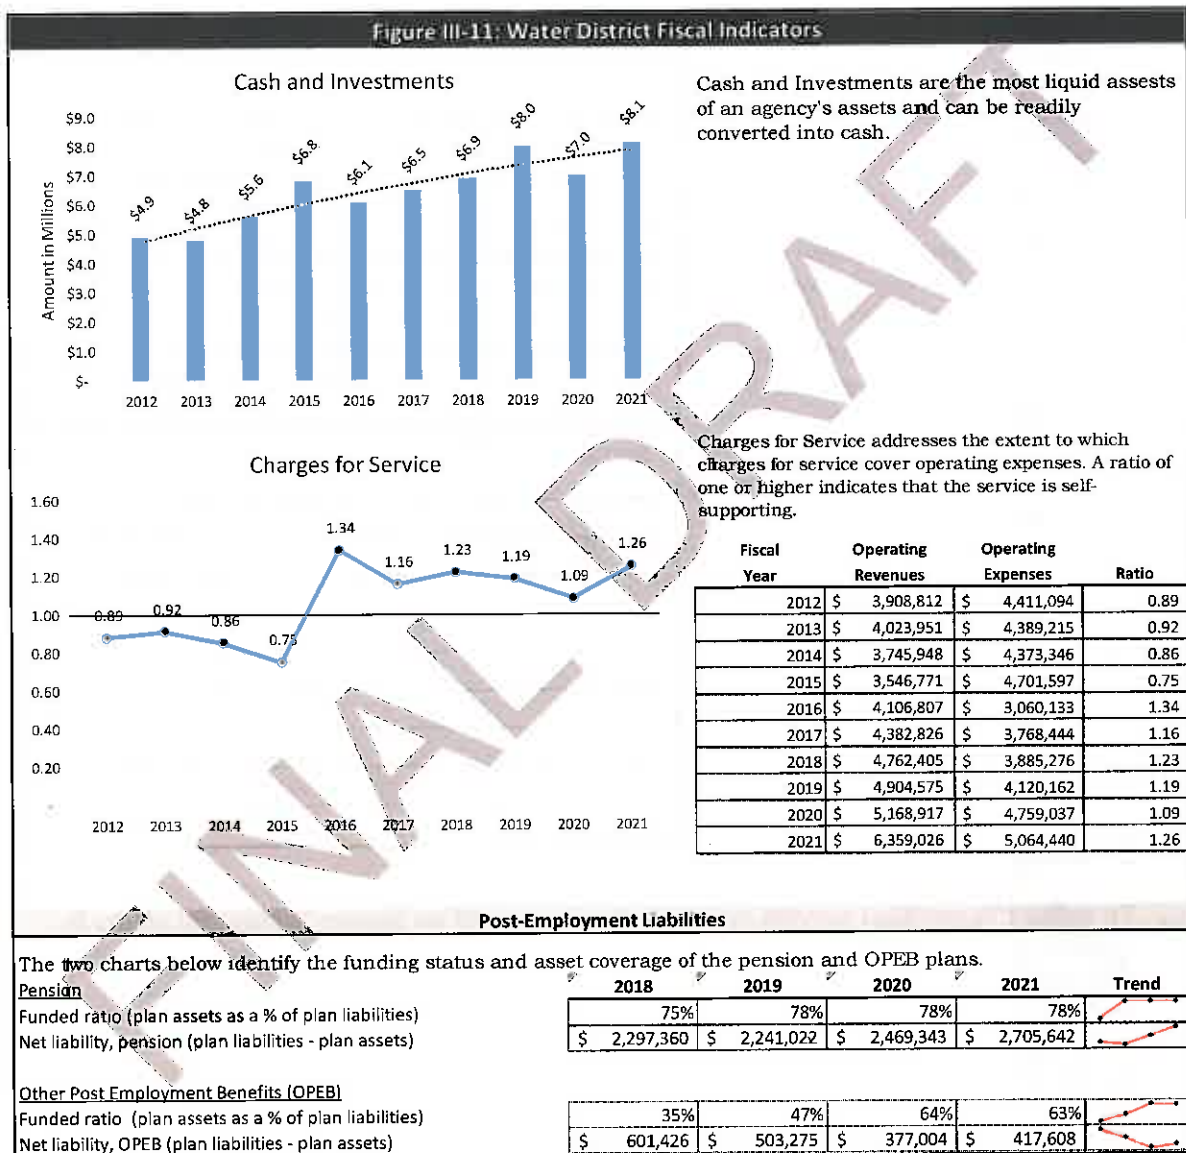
Figure III-11: Water District Fiscal Indicators

Cash and Investments

Amount in Millions

$9.0
$8.0
$7.0
$6.0
$5.0
$4.0
$3.0
$2.0
$1.0
$-

$4.9 $4.8 $5.6 $6.8 $6.1 $6.5 $6.9 $8.0 $7.0 $8.1

2012 2013 2014 2015 2016 2017 2018 2019 2020 2021

Cash and Investments are the most liquid assests of an agency's assets and can be readily converted into cash.

Charges for Service

1.60
1.40
1.20
1.00
0.80
0.60
0.40
0.20

0.89 0.92 0.86 0.75 1.34 1.16 1.23 1.19 1.09 1.26

2012 2013 2014 2015 2016 2017 2018 2019 2020 2021

Charges for Service addresses the extent to which charges for service cover operating expenses. A ratio of one or higher indicates that the service is self-supporting.

| Fiscal Year | Operating Revenues | Operating Expenses | Ratio |
|---|---|---|---|
| 2012 | $ 3,908,812 | $ 4,411,094 | 0.89 |
| 2013 | $ 4,023,951 | $ 4,389,215 | 0.92 |
| 2014 | $ 3,745,948 | $ 4,373,346 | 0.86 |
| 2015 | $ 3,546,771 | $ 4,701,597 | 0.75 |
| 2016 | $ 4,106,807 | $ 3,060,133 | 1.34 |
| 2017 | $ 4,382,826 | $ 3,768,444 | 1.16 |
| 2018 | $ 4,762,405 | $ 3,885,276 | 1.23 |
| 2019 | $ 4,904,575 | $ 4,120,162 | 1.19 |
| 2020 | $ 5,168,917 | $ 4,759,037 | 1.09 |
| 2021 | $ 6,359,026 | $ 5,064,440 | 1.26 |

Post-Employment Liabilities

The two charts below identify the funding status and asset coverage of the pension and OPEB plans.

| | 2018 | 2019 | 2020 | 2021 | Trend |
|---|---|---|---|---|---|
| Pension | | | | | |
| Funded ratio (plan assets as a % of plan liabilities) | 75% | 78% | 78% | 78% | |
| Net liability, pension (plan liabilities - plan assets) | $ 2,297,360 | $ 2,241,022 | $ 2,469,343 | $ 2,705,642 | |
| Other Post Employment Benefits (OPEB) | | | | | |
| Funded ratio (plan assets as a % of plan liabilities) | 35% | 47% | 64% | 63% | |
| Net liability, OPEB (plan liabilities - plan assets) | $ 601,426 | $ 503,275 | $ 377,004 | $ 417,608 | |

FINAL DRAFT